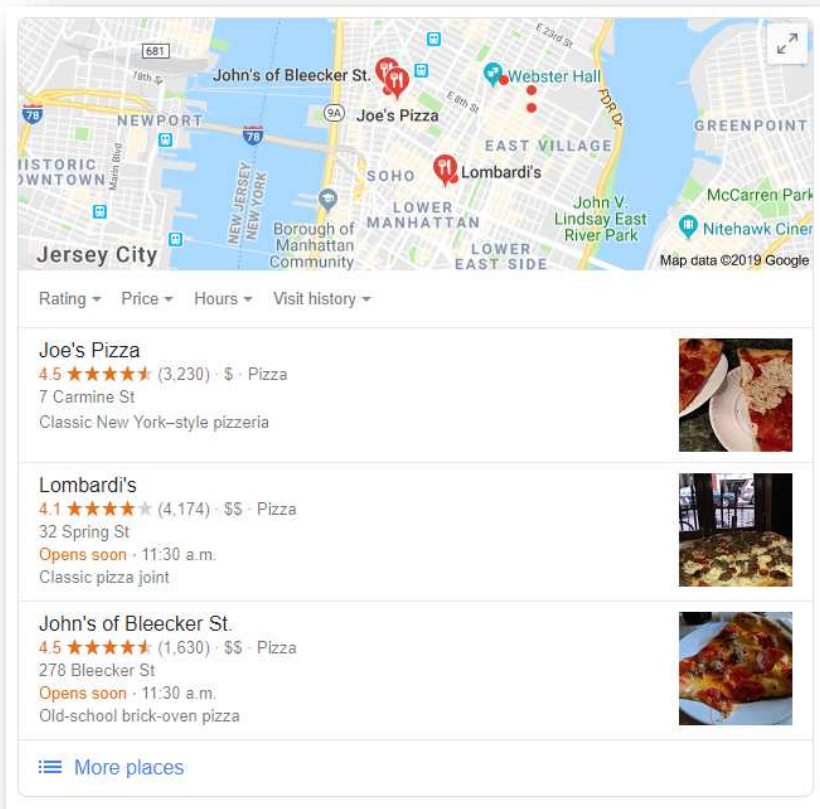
681
78th St
John's of Bleecker St.
Webster Hall
E 23rd St
78
NEWPORT
9A
Joe's Pizza
E 8th St
FDR Dr
GREENPOINT
78
EAST VILLAGE
HISTORIC DOWNTOWN
Marin Blvd
SOHO
Lombardi's
NEW JERSEY NEW YORK
LOWER MANHATTAN
John V. Lindsay East River Park
McCarren Park
Nitehawk Cine
Borough of Manhattan Community
LOWER EAST SIDE
Jersey City
Map data ©2019 Google

Rating
Price
Hours
Visit history

Joe's Pizza
4.5 ★★★★★ (3,230) · $ · Pizza
7 Carmine St
Classic New York–style pizzeria

Lombardi's
4.1 ★★★★★ (4,174) · $$ · Pizza
32 Spring St
Opens soon · 11:30 a.m.
Classic pizza joint

John's of Bleecker St.
4.5 ★★★★★ (1,630) · $$ · Pizza
278 Bleecker St
Opens soon · 11:30 a.m.
Old-school brick-oven pizza

More places